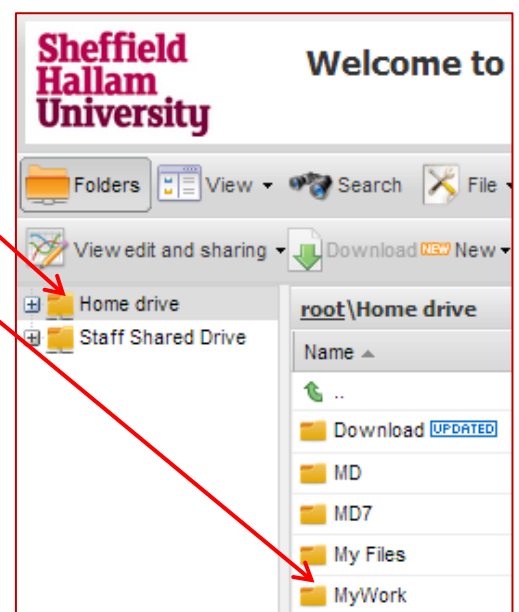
Sheffield Hallam University

Welcome to

Folders View Search File

View edit and sharing Download NEW New

Home drive
Staff Shared Drive

root\Home drive

Name

..
Download UPDATED
MD
MD7
My Files
MyWork